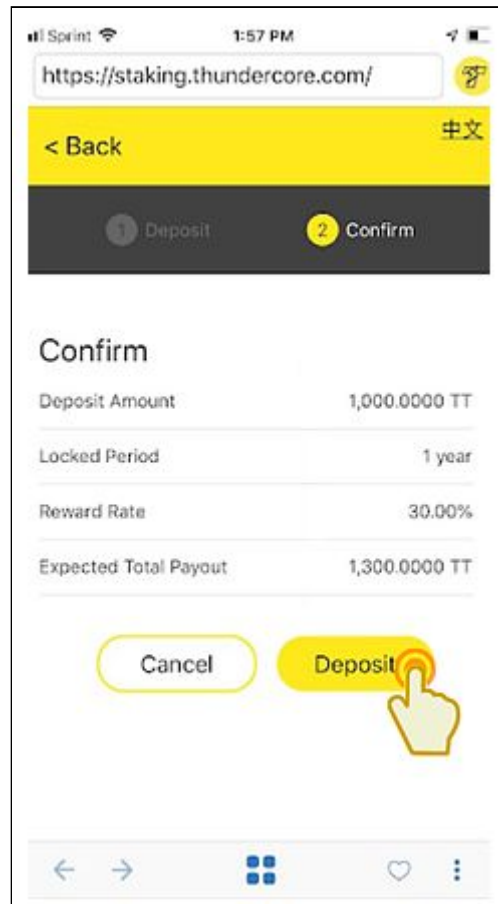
Sprint 1:57 PM
https://staking.thundercore.com/
< Back 中文
1 Deposit 2 Confirm

Confirm

| Deposit Amount | 1,000.0000 TT |
|---|---|
| Locked Period | 1 year |
| Reward Rate | 30.00% |
| Expected Total Payout | 1,300.0000 TT |

Cancel Deposit